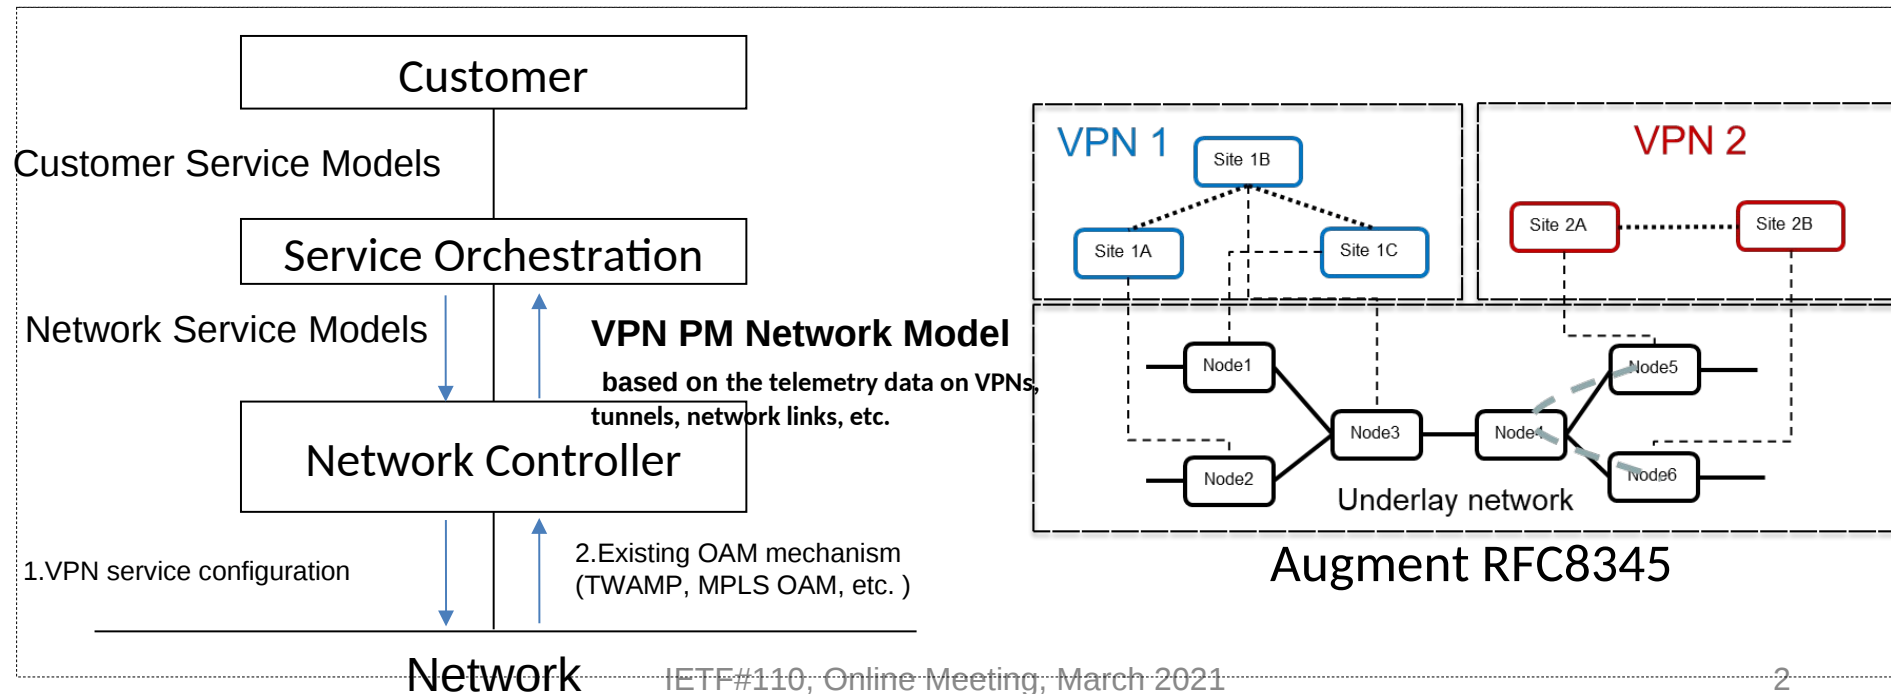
Customer

Customer Service Models

Service Orchestration

Network Service Models

VPN PM Network Model

based on the telemetry data on VPNs, tunnels, network links, etc.

Network Controller

1.VPN service configuration

2.Existing OAM mechanism (TWAMP, MPLS OAM, etc. )

Network

VPN 1

Site 1B

Site 1A

Site 1C

VPN 2

Site 2A

Site 2B

Node1

Node2

Node3

Node4

Node5

Node6

Underlay network

Augment RFC8345

IETF#110, Online Meeting, March 2021

2